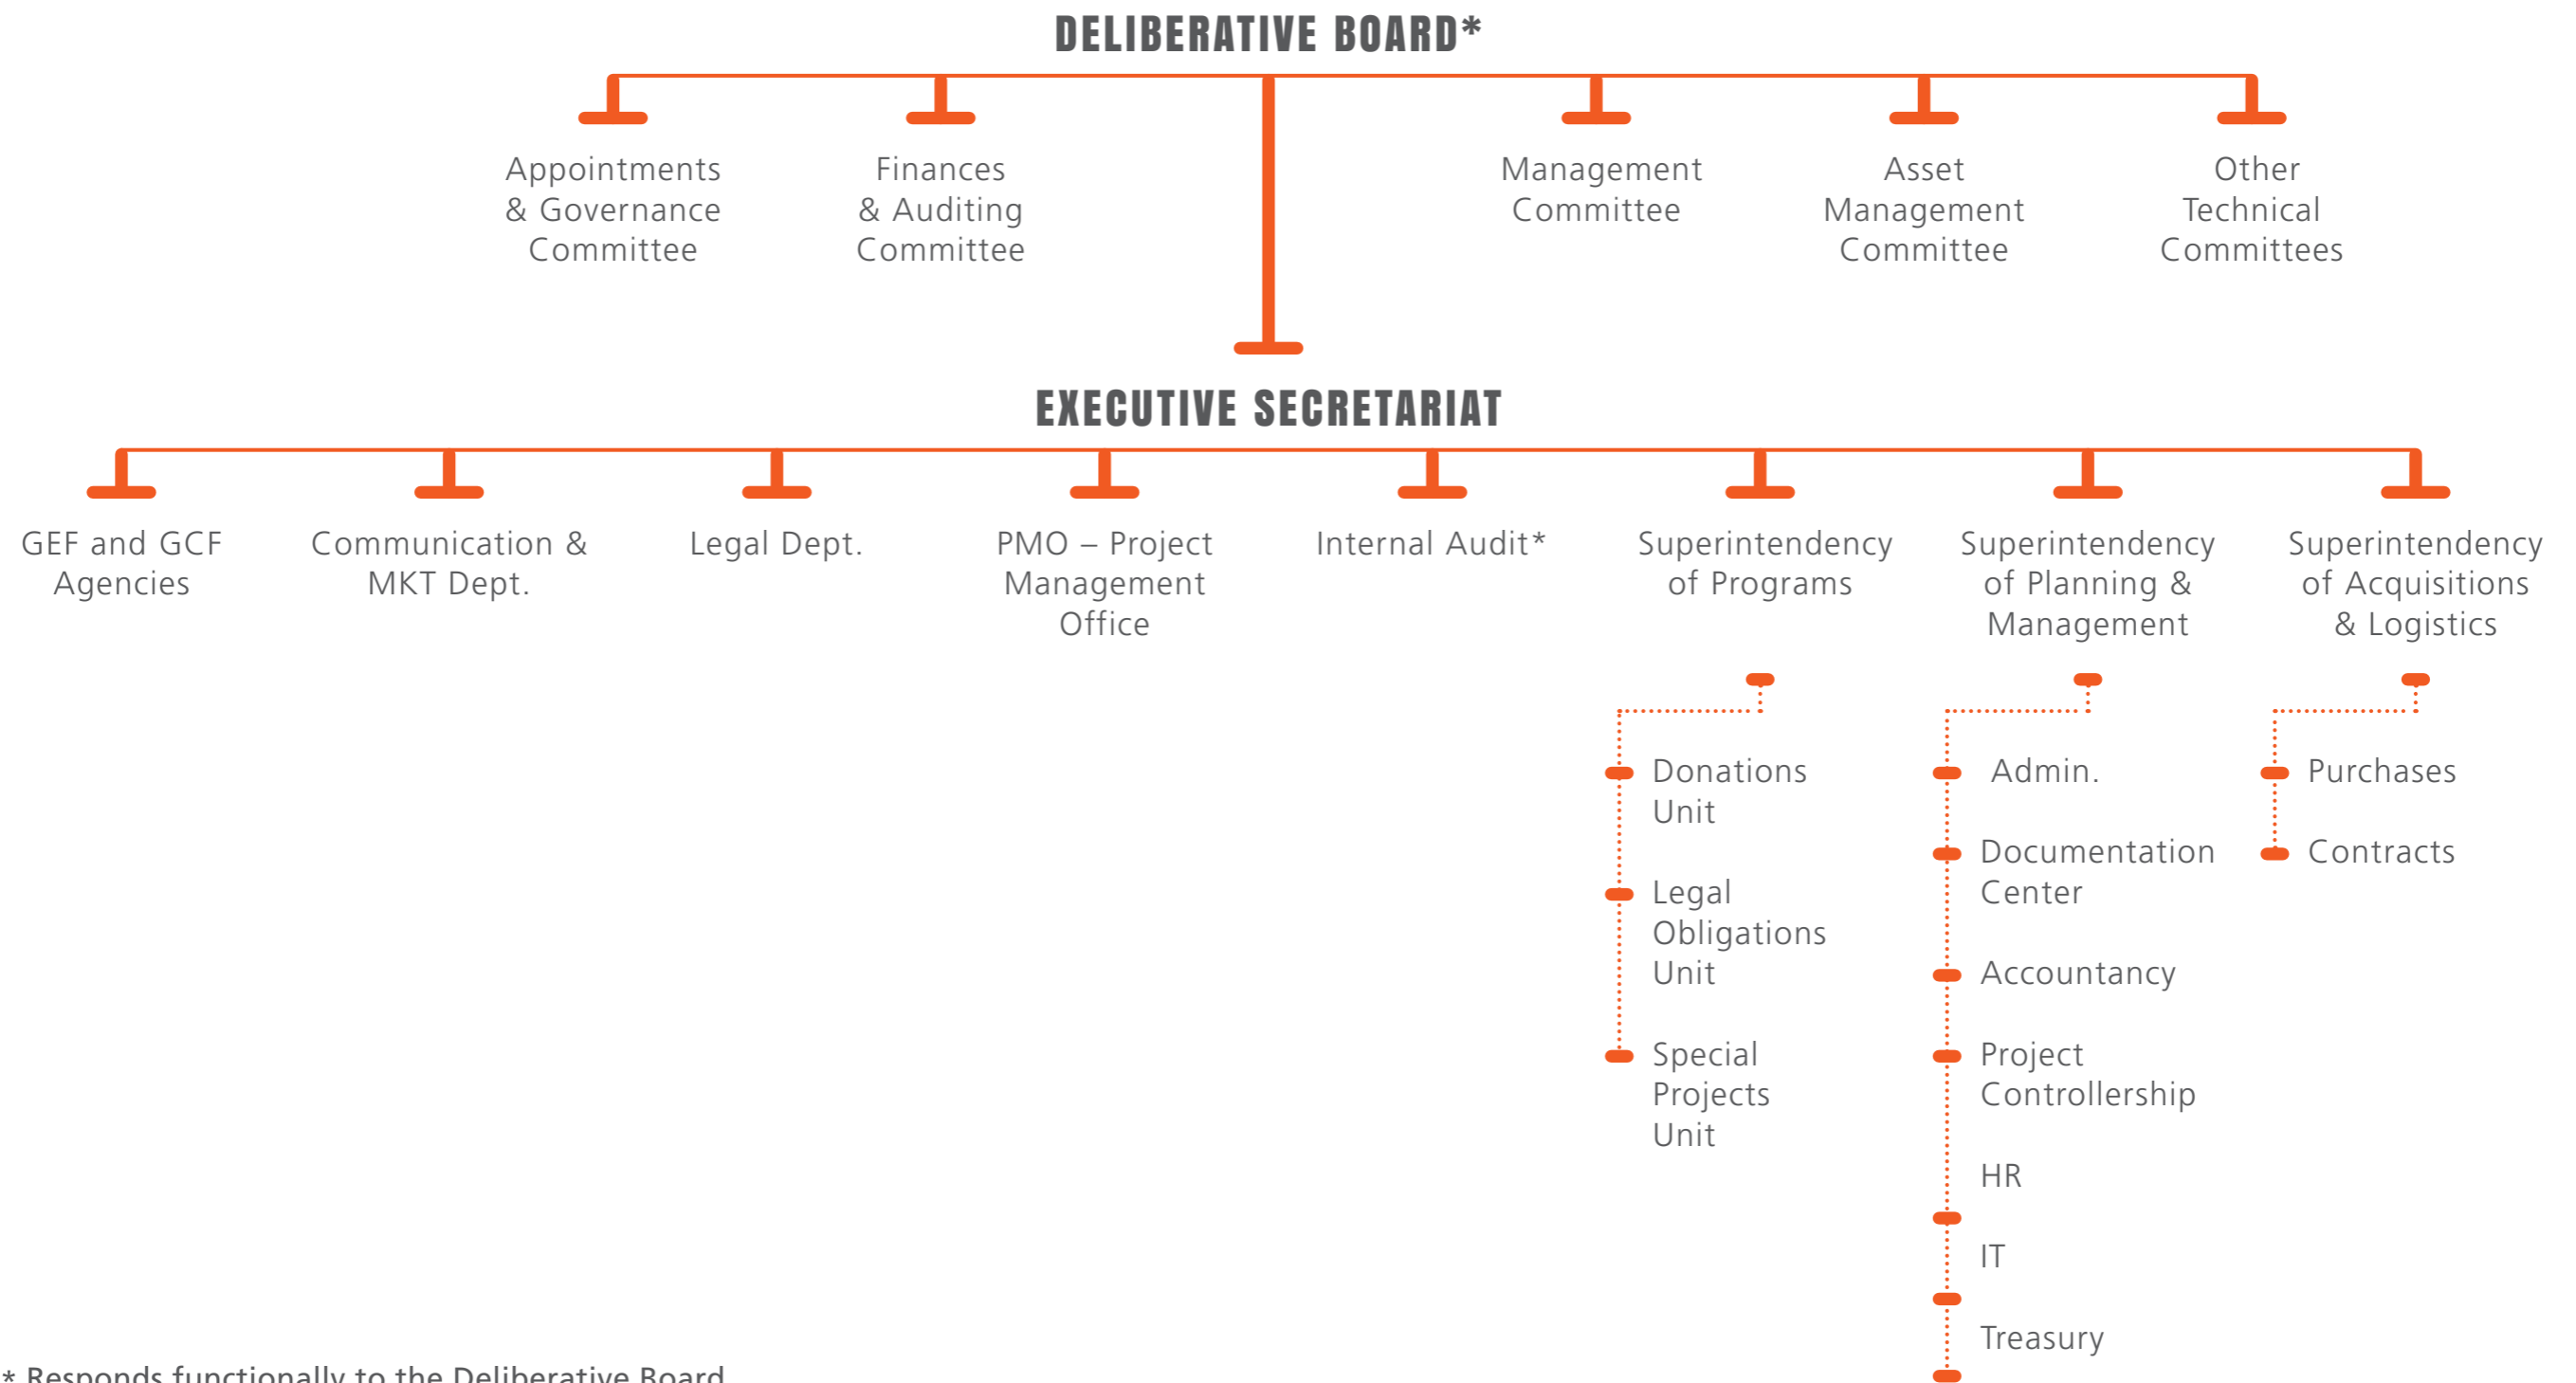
DELIBERATIVE BOARD*

Appointments & Governance Committee

Finances & Auditing Committee

Management Committee

Asset Management Committee

Other Technical Committees

EXECUTIVE SECRETARIAT

GEF and GCF Agencies

Communication & MKT Dept.

Legal Dept.

PMO – Project Management Office

Internal Audit*

Superintendency of Programs

Superintendency of Planning & Management

Superintendency of Acquisitions & Logistics

Donations Unit

Legal Obligations Unit

Special Projects Unit

Admin.

Documentation Center

Accountancy

Project Controllership

HR

IT

Treasury

Purchases

Contracts

* Responds functionally to the Deliberative Board